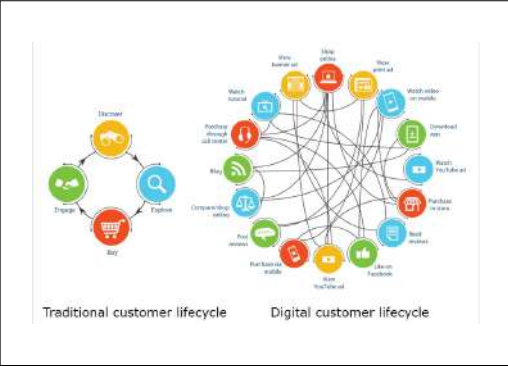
Discover

Explore

Buy

Engage

Shop online

View print ad

Watch video on mobile

Download app

Watch YouTube ad

Purchase in store

Read reviews

Like on Facebook

View YouTube ad

Purchase on mobile

Post reviews

Compare/shop online

Blog

Purchase through call center

Watch tutorial

View banner ad

Traditional customer lifecycle

Digital customer lifecycle